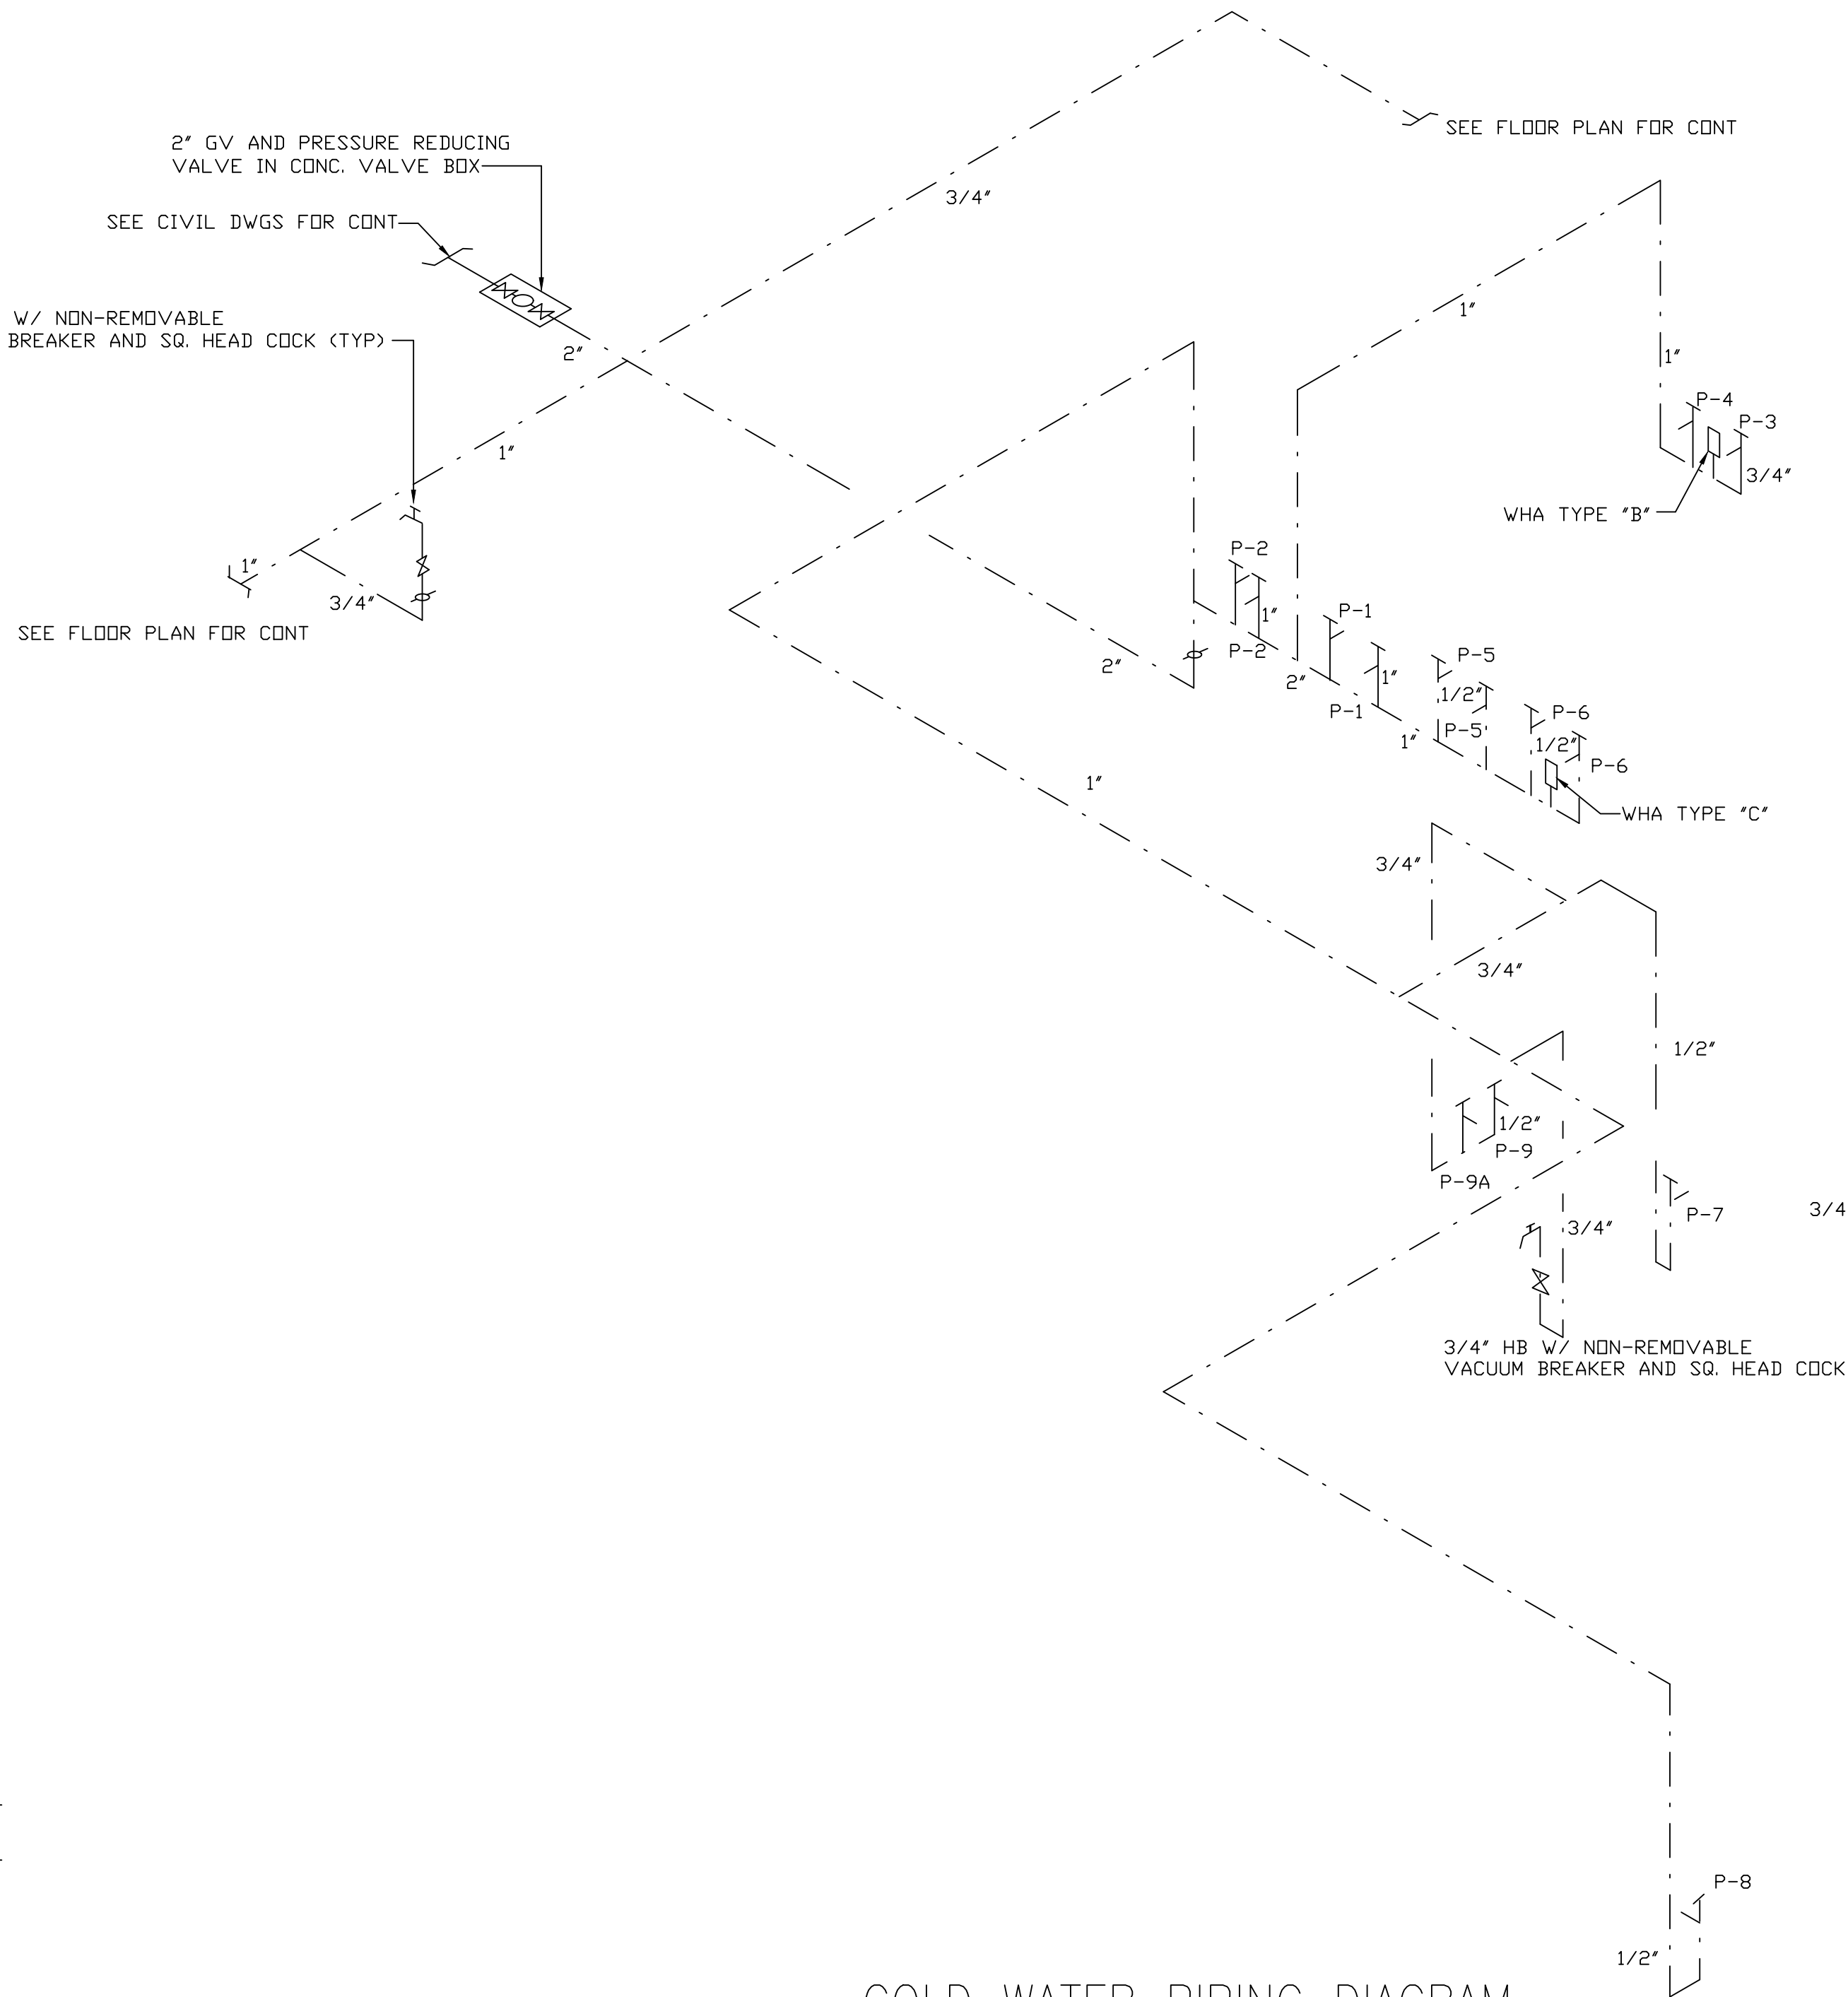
SEE FLOOR PLAN FOR CONT

2" GV AND PRESSURE REDUCING VALVE IN CONC. VALVE BOX

3/4"

SEE CIVIL DWGS FOR CONT

WM

W/ NON-REMOVABLE BREAKER AND SQ. HEAD COCK (TYP)

2"

1"

1"

1"

P-4

P-3

3/4"

WHA TYPE "B"

1"

1"

3/4"

SEE FLOOR PLAN FOR CONT

P-2

1"

P-2

2"

P-1

1"

2"

P-1

P-5

1/2"

P-5

1"

P-6

1/2"

P-6

WHA TYPE "C"

1"

3/4"

3/4"

1/2"

1/2"

P-9

P-9A

P-7

3/4

3/4"

3/4" HB W/ NON-REMOVABLE VACUUM BREAKER AND SQ. HEAD COCK

P-8

1/2"

COLD WATER PIPING DIAGRAM